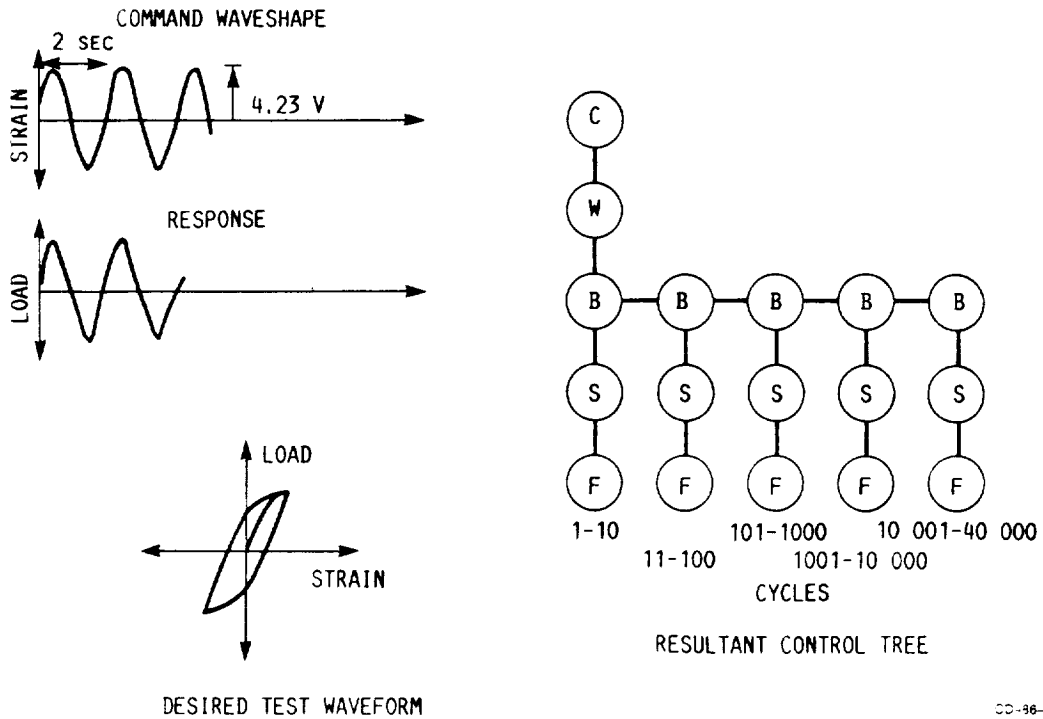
COMMAND WAVESHAPE

2 SEC

4.23 V

STRAIN

RESPONSE

LOAD

LOAD

STRAIN

DESIRED TEST WAVEFORM

C

W

B B B B B

S S S S S

F F F F F

1-10

11-100

101-1000

1001-10 000

10 001-40 000

CYCLES

RESULTANT CONTROL TREE

CD-86-